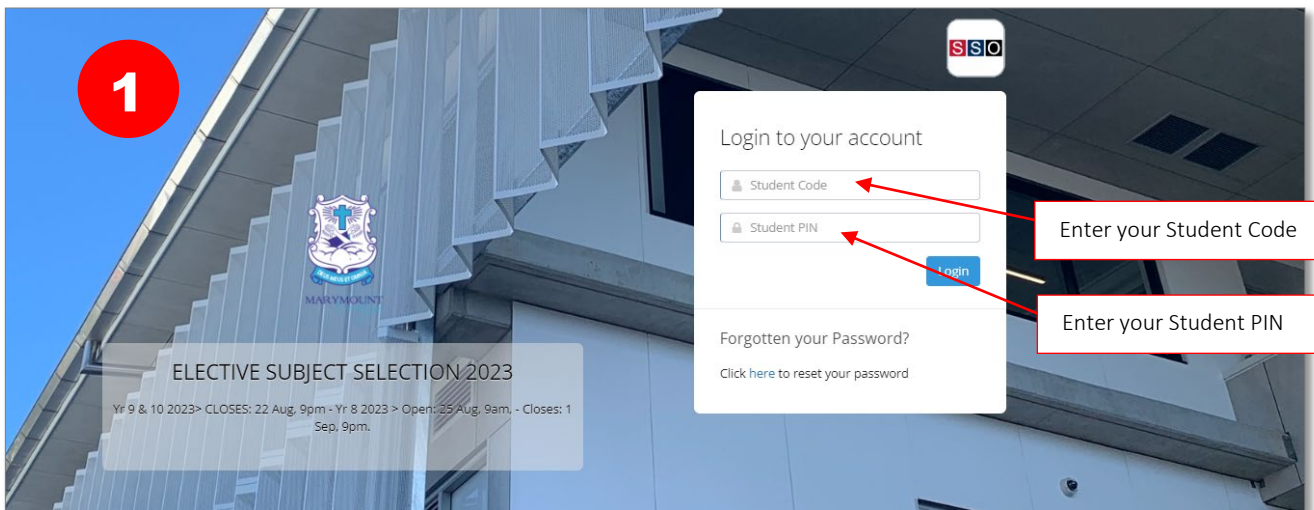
1

SSO

MARYMOUNT

Login to your account

Student Code

Student PIN

Login

Forgotten your Password?

Click here to reset your password

Enter your Student Code

Enter your Student PIN

ELECTIVE SUBJECT SELECTION 2023

Yr 9 & 10 2023> CLOSES: 22 Aug, 9pm - Yr 8 2023 > Open: 25 Aug, 9am. - Closes: 1 Sep, 9pm.